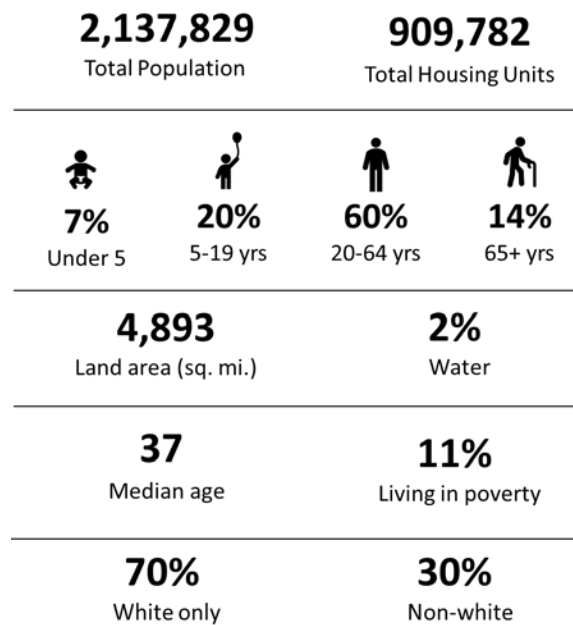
2,137,829
Total Population

909,782
Total Housing Units

7%
Under 5

20%
5-19 yrs

60%
20-64 yrs

14%
65+ yrs

4,893
Land area (sq. mi.)

2%
Water

37
Median age

11%
Living in poverty

70%
White only

30%
Non-white